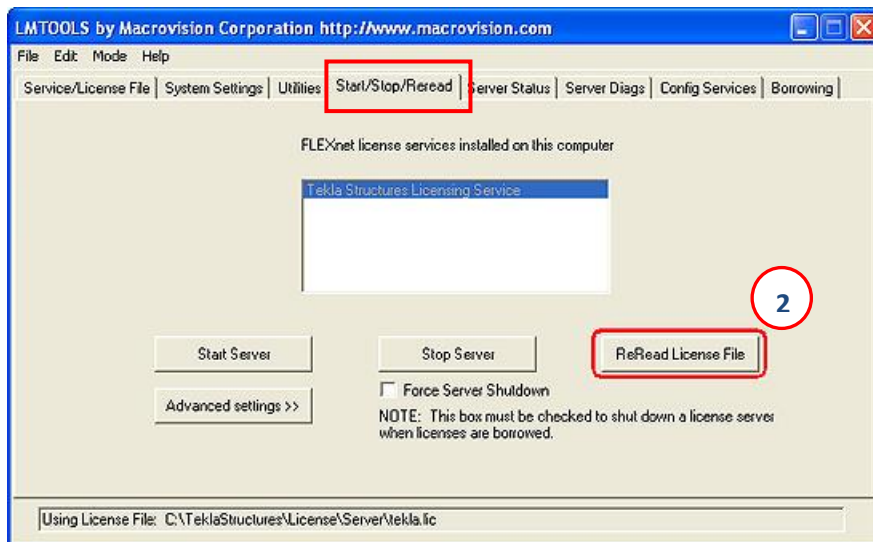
LMTOOLS by Macrovision Corporation http://www.macrovision.com

File Edit Mode Help

Service/License File | System Settings | Utilities | Start/Stop/Reread | Server Status | Server Diags | Config Services | Borrowing

FLEXnet license services installed on this computer

Tekla Structures Licensing Service

2

Start Server

Stop Server

ReRead License File

Force Server Shutdown

Advanced settings >>

NOTE: This box must be checked to shut down a license server when licenses are borrowed.

Using License File: C:\TeklaStructures\License\Server\tekla.lic